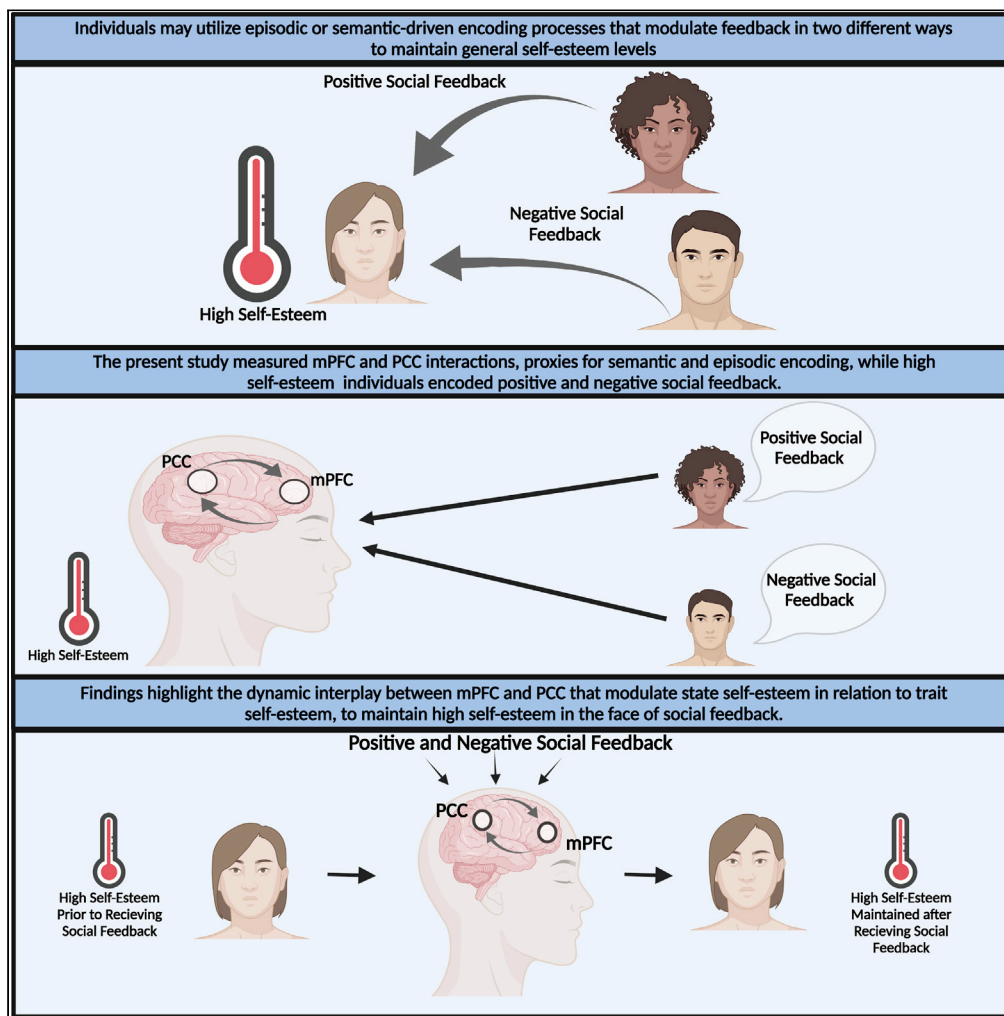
Individuals may utilize episodic or semantic-driven encoding processes that modulate feedback in two different ways to maintain general self-esteem levels

Positive Social Feedback

Negative Social Feedback

High Self-Esteem

The present study measured mPFC and PCC interactions, proxies for semantic and episodic encoding, while high self-esteem individuals encoded positive and negative social feedback.

PCC

mPFC

Positive Social Feedback

Negative Social Feedback

High Self-Esteem

Findings highlight the dynamic interplay between mPFC and PCC that modulate state self-esteem in relation to trait self-esteem, to maintain high self-esteem in the face of social feedback.

Positive and Negative Social Feedback

PCC

mPFC

High Self-Esteem Prior to Recieving Social Feedback

High Self-Esteem Maintained after Recieving Social Feedback